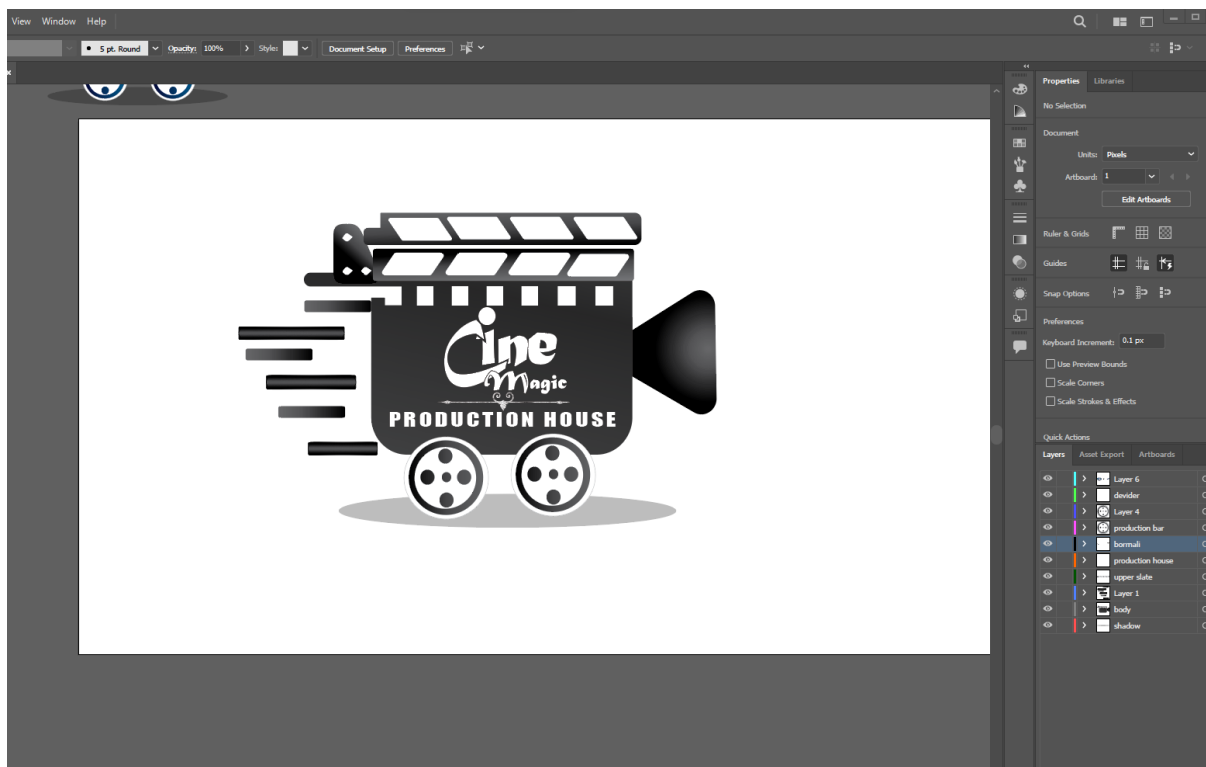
View Window Help

5 pt. Round Opacity: 100% Style: Document Setup Preferences

Cine Magic
PRODUCTION HOUSE

Properties Libraries
No Selection
Document
Units: Pixels
Artboard: 1
Edit Artboards
Ruler & Grids
Guides
Snap Options
Preferences
Keyboard Increment: 0.1 px
Use Preview Bounds
Scale Corners
Scale Strokes & Effects
Quick Actions

Layers Asset Export Artboards
Layer 6
devider
Layer 4
production bar
bormali
production house
upper slate
Layer 1
body
shadow